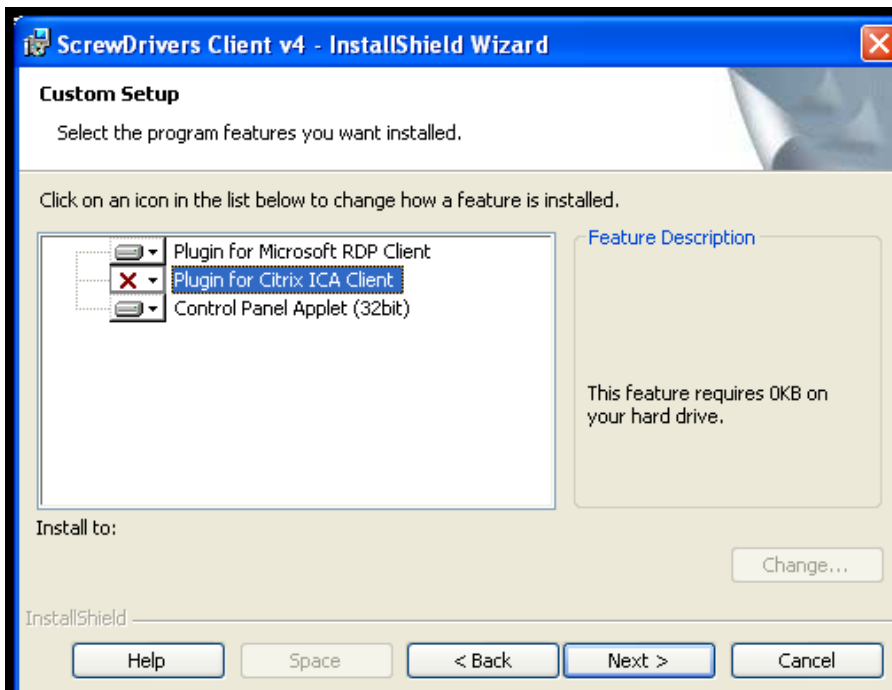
ScrewDrivers Client v4 - InstallShield Wizard

Custom Setup

Select the program features you want installed.

Click on an icon in the list below to change how a feature is installed.

Plugin for Microsoft RDP Client
Plugin for Citrix ICA Client
Control Panel Applet (32bit)

Feature Description

This feature requires 0KB on your hard drive.

Install to:

Change...

InstallShield

Help
Space
< Back
Next >
Cancel